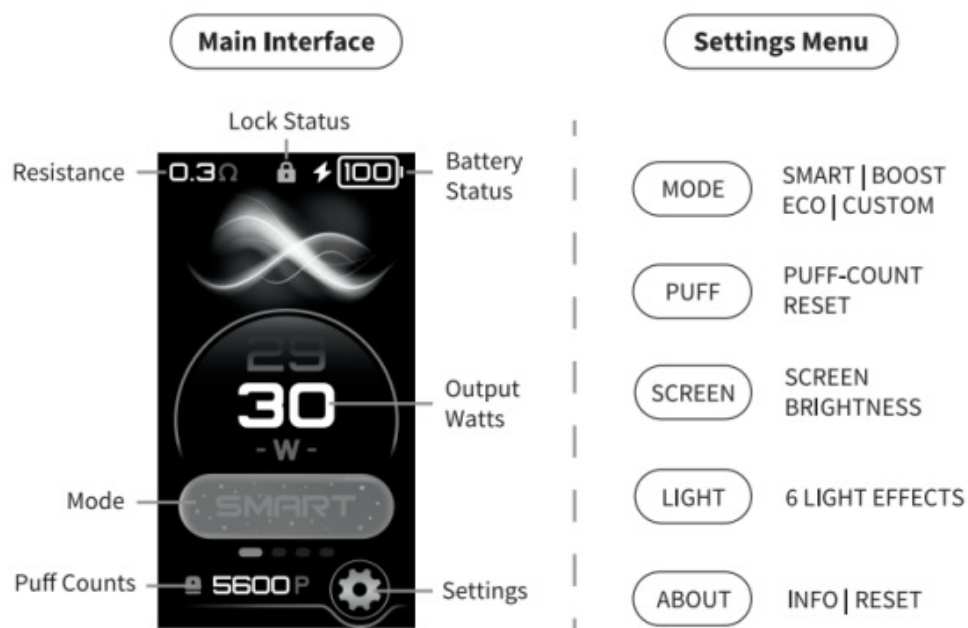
Main Interface

Lock Status

Resistance

0.3Ω

100

Battery Status

29

30

- W -

Output Watts

Mode

SMART

Puff Counts

5600P

Settings

Settings Menu

MODE

SMART | BOOST ECO | CUSTOM

PUFF

PUFF-COUNT RESET

SCREEN

SCREEN BRIGHTNESS

LIGHT

6 LIGHT EFFECTS

ABOUT

INFO | RESET